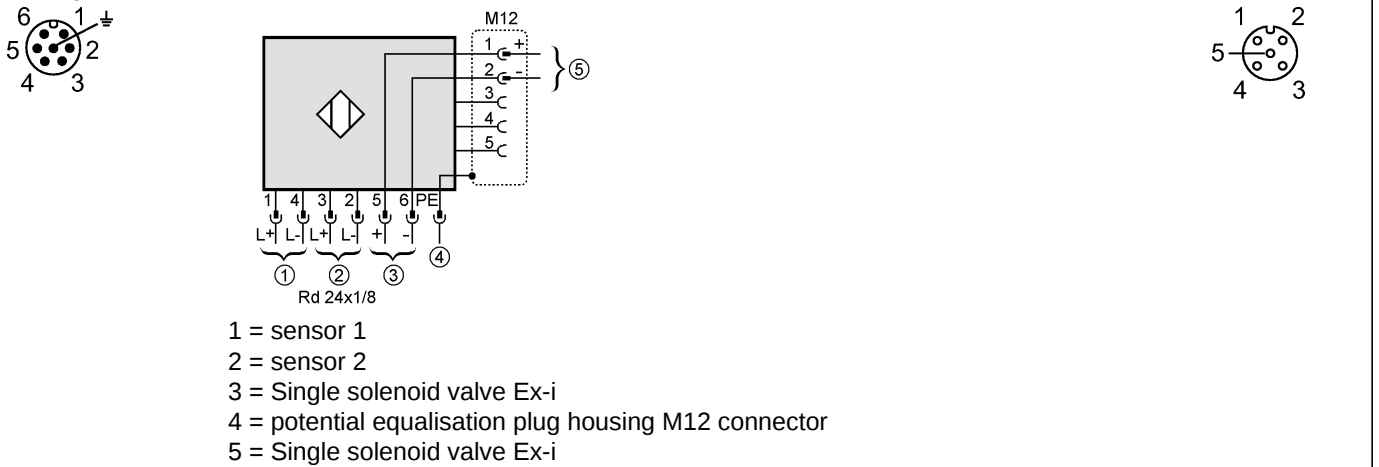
6 1 ⏚
5 2
4 3

M12
1 +
2 -
3
4
5
⑤

1 4 3 2 5 6 PE
L+ L- L+ L- + - 
① ② ③ ④
Rd 24x1/8

1 2
5
4 3

1 = sensor 1
2 = sensor 2
3 = Single solenoid valve Ex-i
4 = potential equalisation plug housing M12 connector
5 = Single solenoid valve Ex-i